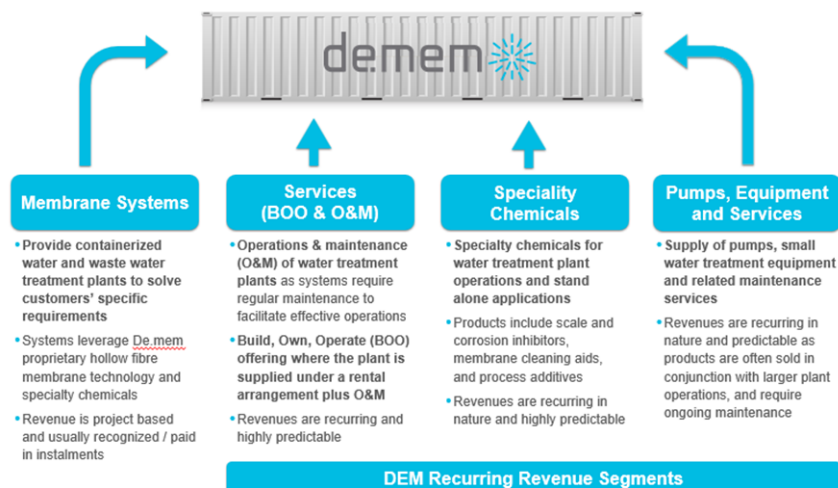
de.mem

Membrane Systems

• Provide containerized water and waste water treatment plants to solve customers' specific requirements

• Systems leverage De.mem proprietary hollow fibre membrane technology and specialty chemicals

• Revenue is project based and usually recognized / paid in instalments

Services (BOO & O&M)

• Operations & maintenance (O&M) of water treatment plants as systems require regular maintenance to facilitate effective operations

• Build, Own, Operate (BOO) offering where the plant is supplied under a rental arrangement plus O&M

• Revenues are recurring and highly predictable

Speciality Chemicals

• Specialty chemicals for water treatment plant operations and stand alone applications

• Products include scale and corrosion inhibitors, membrane cleaning aids, and process additives

• Revenues are recurring in nature and highly predictable

Pumps, Equipment and Services

• Supply of pumps, small water treatment equipment and related maintenance services

• Revenues are recurring in nature and predictable as products are often sold in conjunction with larger plant operations, and require ongoing maintenance

DEM Recurring Revenue Segments